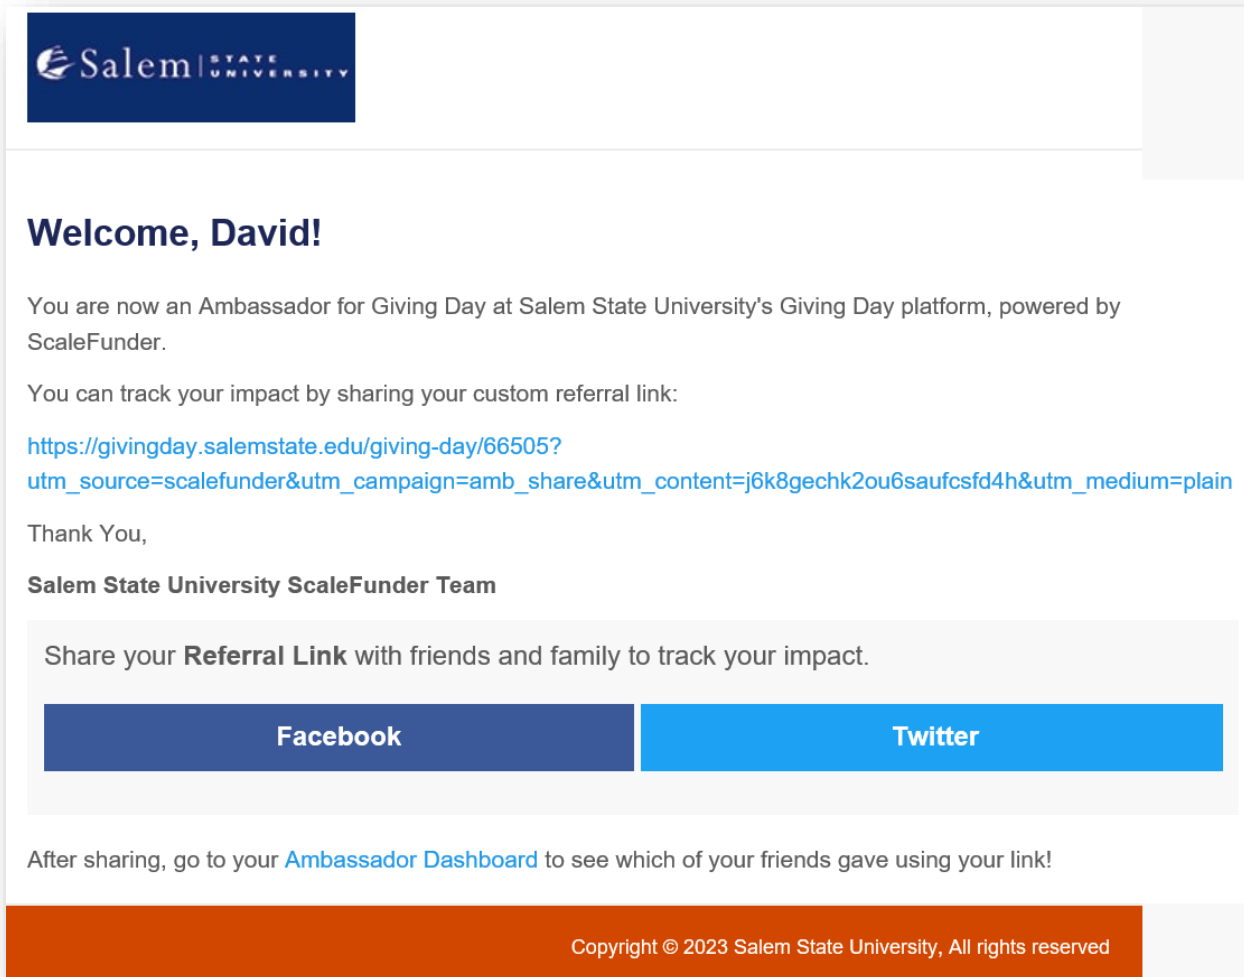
Salem STATE UNIVERSITY

Welcome, David!

You are now an Ambassador for Giving Day at Salem State University's Giving Day platform, powered by ScaleFunder.

You can track your impact by sharing your custom referral link:

https://givingday.salemstate.edu/giving-day/66505?utm_source=scalefunder&utm_campaign=amb_share&utm_content=j6k8gechk2ou6saufcsfd4h&utm_medium=plain

Thank You,

Salem State University ScaleFunder Team

Share your Referral Link with friends and family to track your impact.

Facebook

Twitter

After sharing, go to your Ambassador Dashboard to see which of your friends gave using your link!

Copyright © 2023 Salem State University, All rights reserved